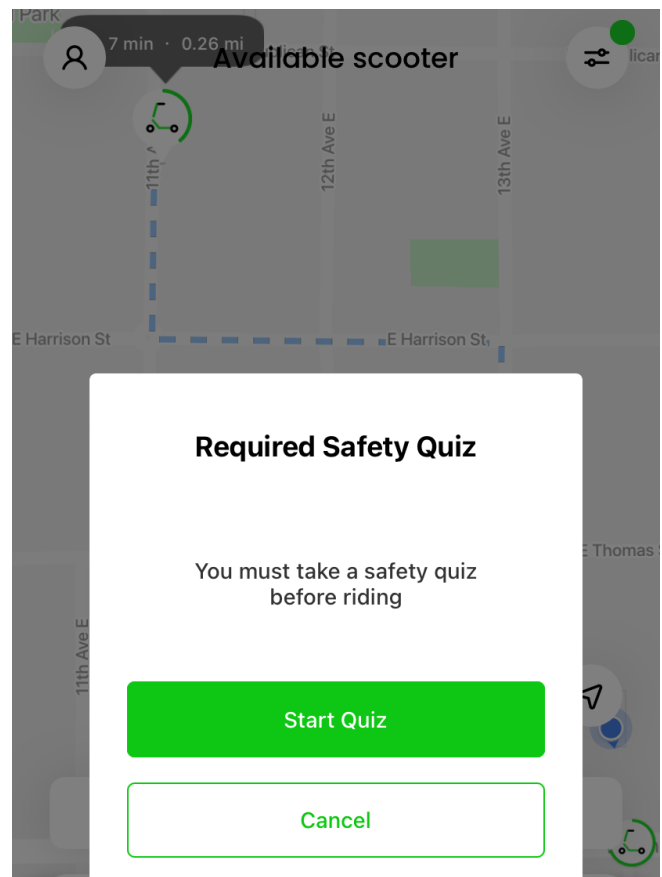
Park

7 min · 0.26 mi

Available scooter

lical

11th A

12th Ave E

13th Ave E

E Harrison St

E Harrison St

Required Safety Quiz

E Thomas S

You must take a safety quiz before riding

11th Ave E

Start Quiz

Cancel